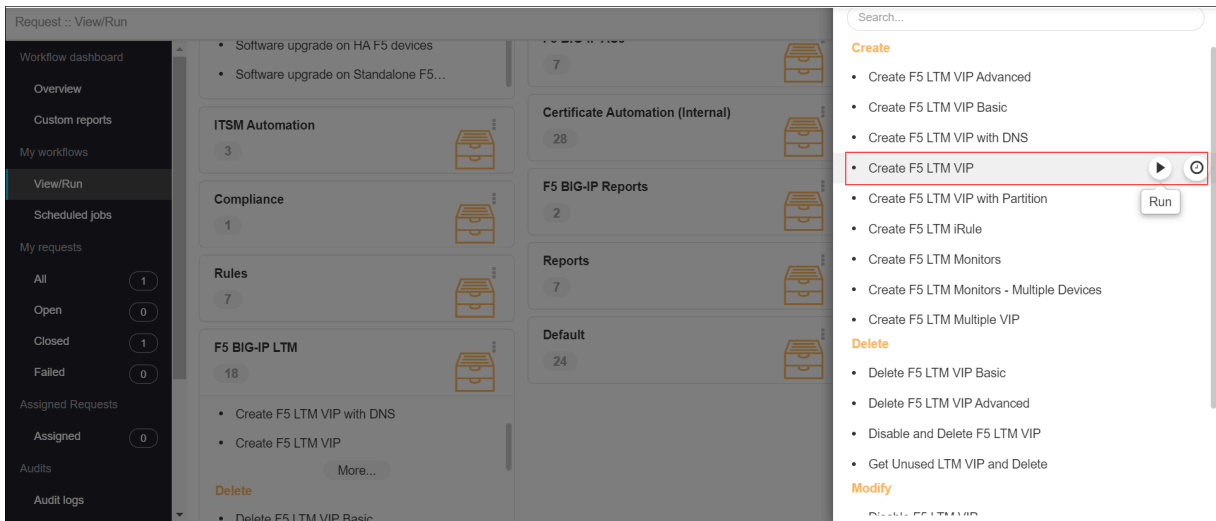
Request :: View/Run

Workflow dashboard
Overview
Custom reports
My workflows
View/Run
Scheduled jobs
My requests
All 1
Open 0
Closed 1
Failed 0
Assigned Requests
Assigned 0
Audits
Audit logs

• Software upgrade on HA F5 devices
• Software upgrade on Standalone F5...

ITSM Automation
3

Compliance
1

Rules
7

F5 BIG-IP LTM
18

• Create F5 LTM VIP with DNS
• Create F5 LTM VIP
More...
Delete
• Delete F5 LTM VIP Basic

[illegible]
7

Certificate Automation (Internal)
28

F5 BIG-IP Reports
2

Reports
7

Default
24

Search...
Create
• Create F5 LTM VIP Advanced
• Create F5 LTM VIP Basic
• Create F5 LTM VIP with DNS
• Create F5 LTM VIP
Run
• Create F5 LTM VIP with Partition
• Create F5 LTM iRule
• Create F5 LTM Monitors
• Create F5 LTM Monitors - Multiple Devices
• Create F5 LTM Multiple VIP
Delete
• Delete F5 LTM VIP Basic
• Delete F5 LTM VIP Advanced
• Disable and Delete F5 LTM VIP
• Get Unused LTM VIP and Delete
Modify
• Disable F5 LTM VIP